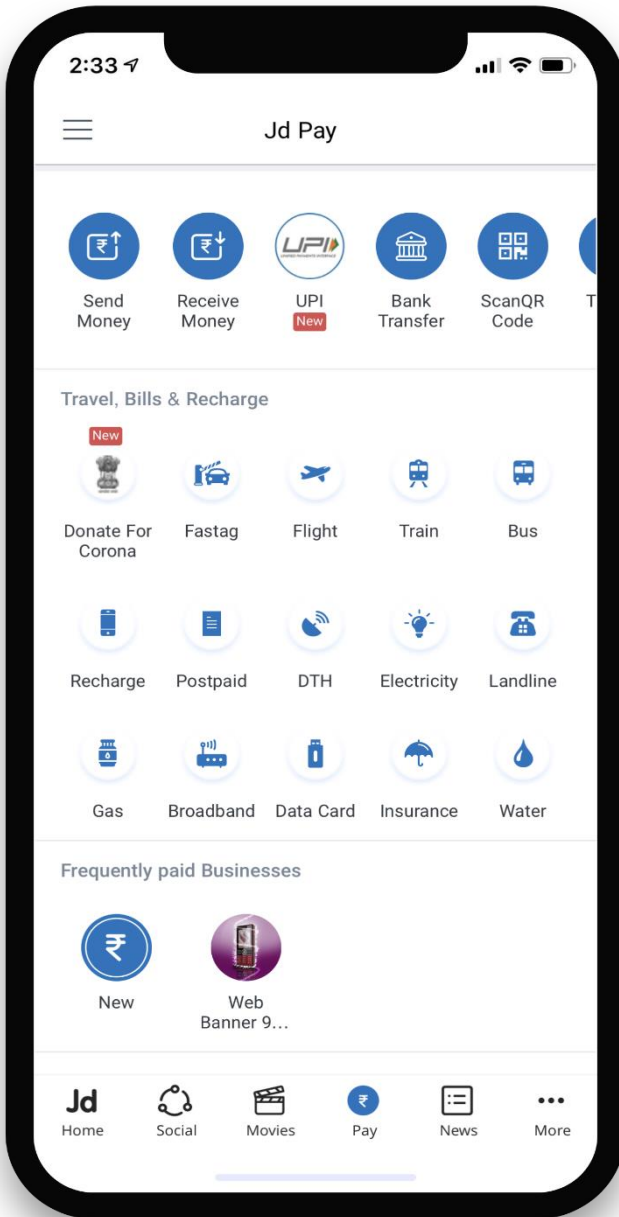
2:33

Jd Pay

Send Money
Receive Money
UPI
New
Bank Transfer
ScanQR Code
T

Travel, Bills & Recharge

New
Donate For Corona
Fastag
Flight
Train
Bus

Recharge
Postpaid
DTH
Electricity
Landline

Gas
Broadband
Data Card
Insurance
Water

Frequently paid Businesses

New
Web Banner 9...

Jd
Home
Social
Movies
Pay
News
More